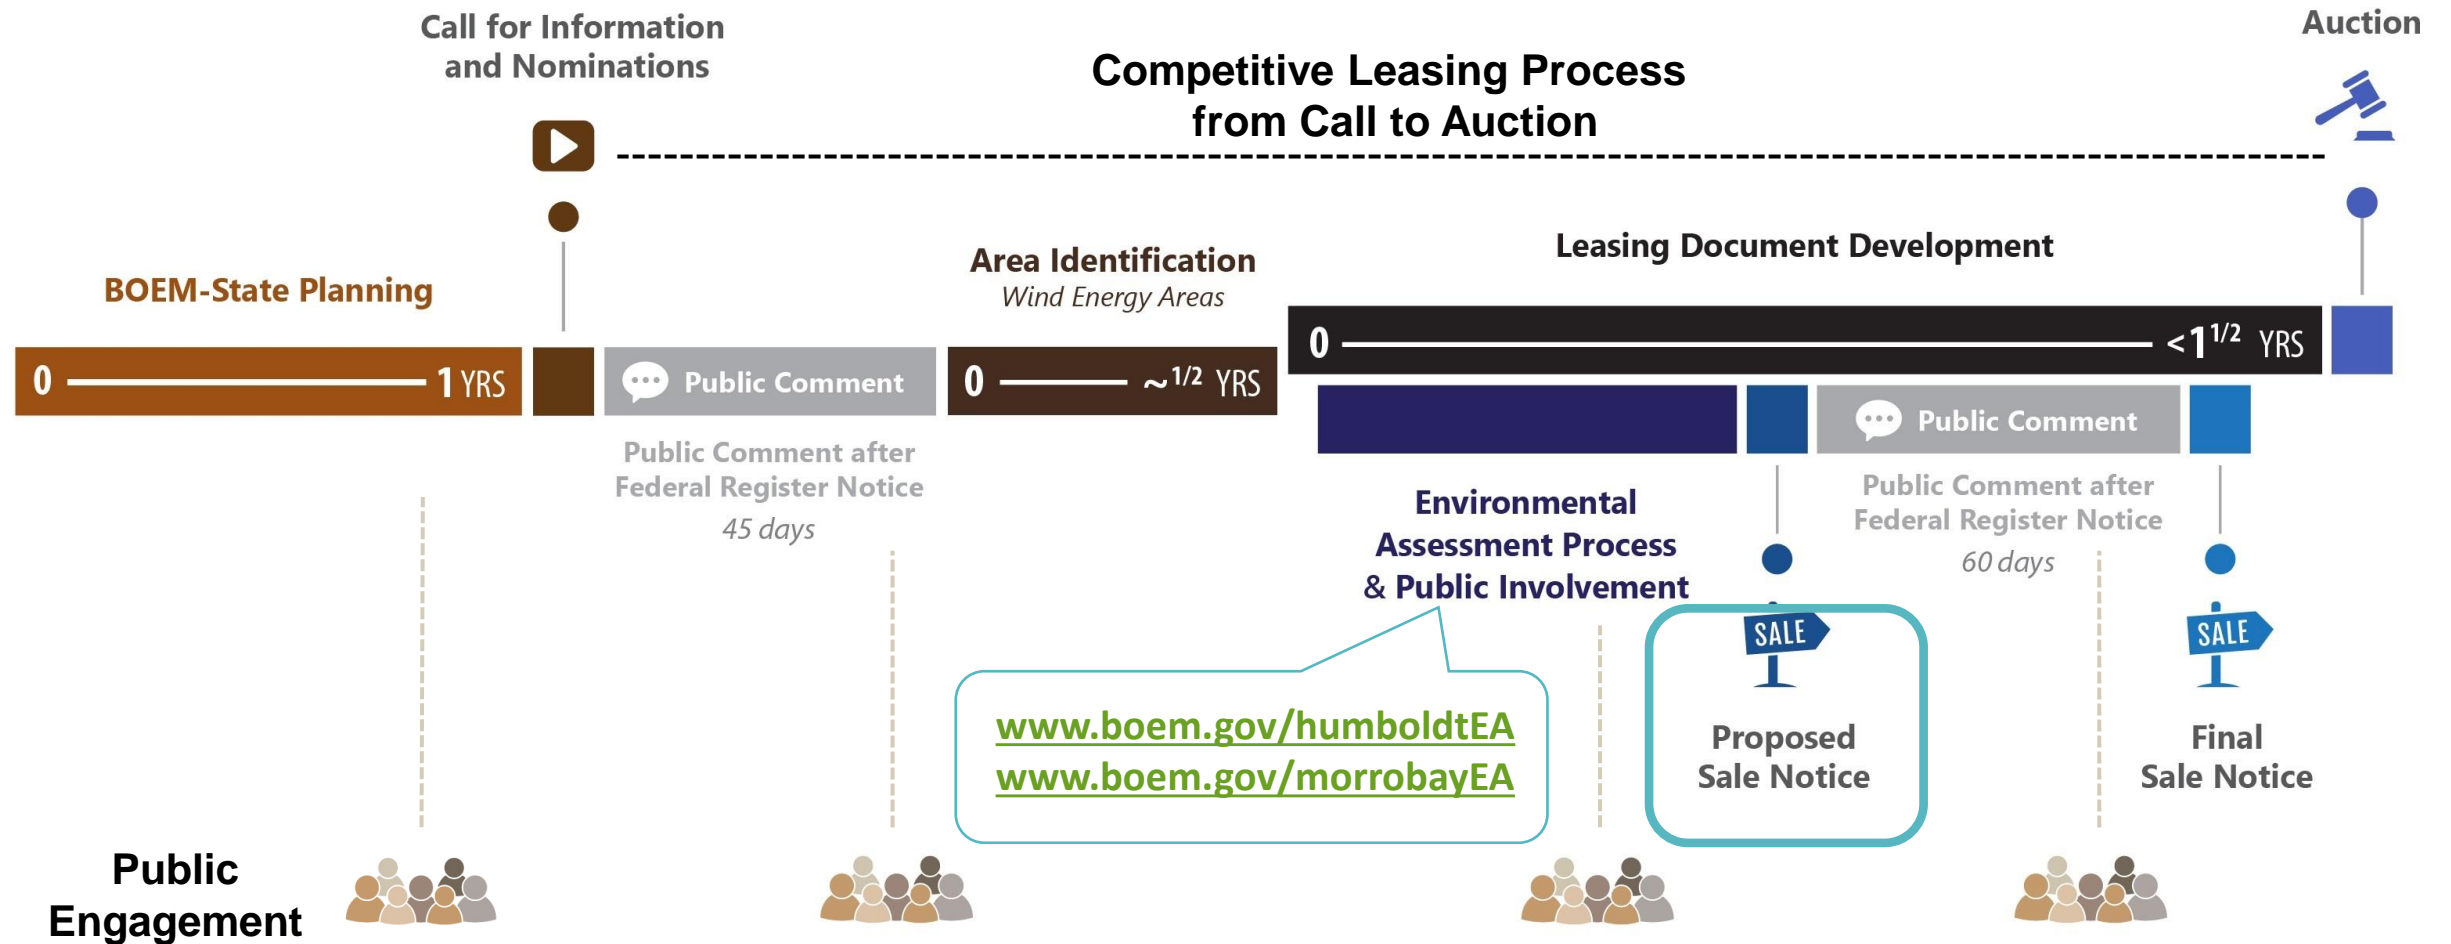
Call for Information and Nominations

Competitive Leasing Process from Call to Auction

Auction

BOEM-State Planning

0 1 YRS

Public Comment

Public Comment after Federal Register Notice

45 days

Area Identification

Wind Energy Areas

0 ~$^{1/2}$ YRS

Leasing Document Development

0 <1$^{1/2}$ YRS

Public Comment

Public Comment after Federal Register Notice

60 days

Environmental Assessment Process & Public Involvement

www.boem.gov/humboldtEA
www.boem.gov/morrobayEA

SALE

Proposed Sale Notice

SALE

Final Sale Notice

Public Engagement